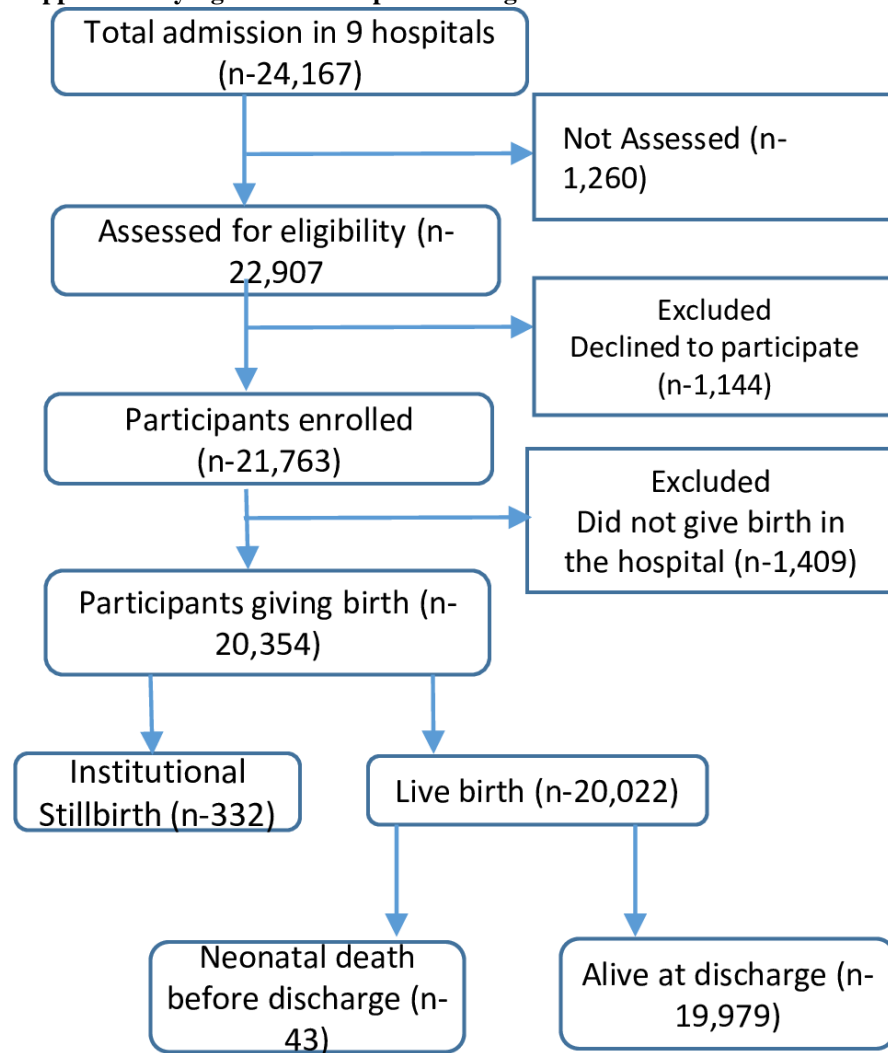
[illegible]

Total admission in 9 hospitals (n-24,167)

Not Assessed (n-1,260)

Assessed for eligibility (n-22,907

Excluded
Declined to participate (n-1,144)

Participants enrolled (n-21,763)

Excluded
Did not give birth in the hospital (n-1,409)

Participants giving birth (n-20,354)

Institutional Stillbirth (n-332)

Live birth (n-20,022)

Neonatal death before discharge (n-43)

Alive at discharge (n-19,979)